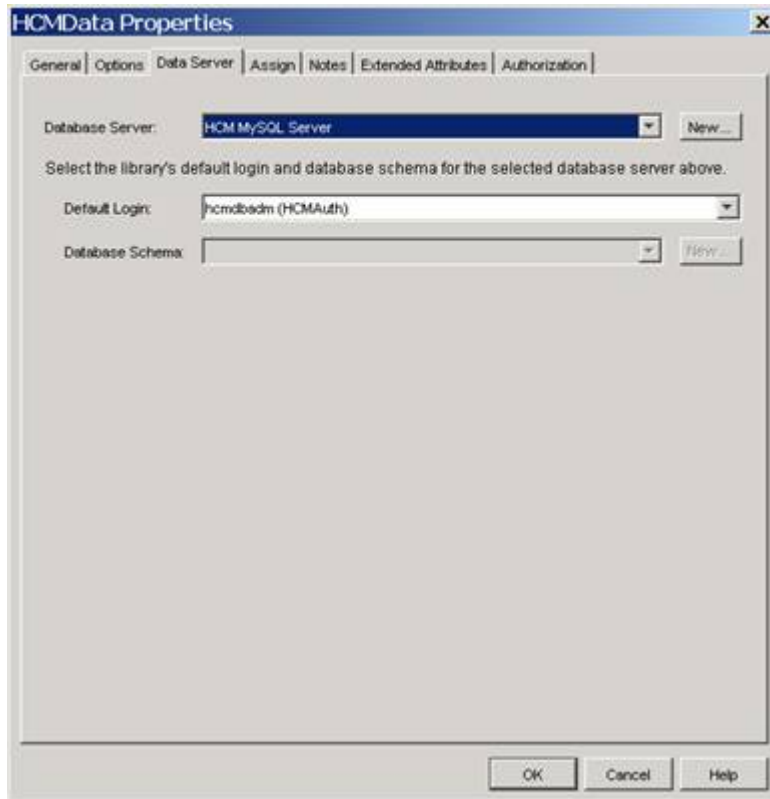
HCMData Properties

General | Options | Data Server | Assign | Notes | Extended Attributes | Authorization

Database Server: HCM MySQL Server New...

Select the library's default login and database schema for the selected database server above.

Default Login: hcmdbadm (HCMAuth)

Database Schema: New...

OK Cancel Help